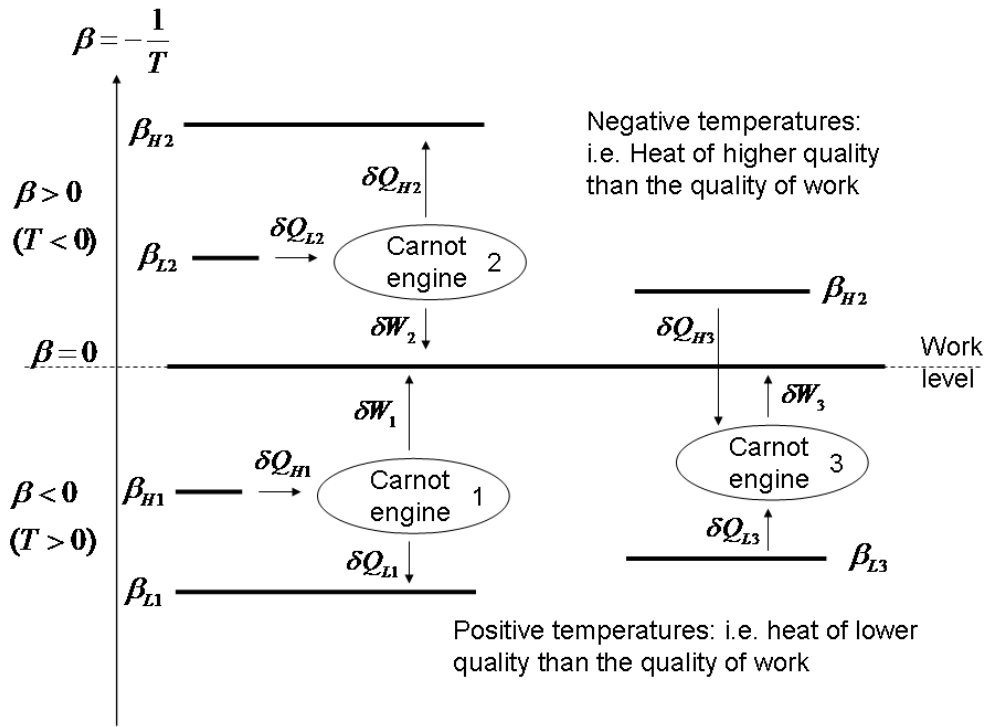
$\beta = -\frac{1}{T}$

$\beta_{H2}$

Negative temperatures: i.e. Heat of higher quality than the quality of work

$\delta Q_{H2}$

$\beta > 0$
$(T < 0)$

$\beta_{L2}$

$\delta Q_{L2}$

Carnot engine 2

$\beta_{H2}$

$\delta W_2$

$\delta Q_{H3}$

$\beta = 0$

Work level

$\delta W_1$

$\delta W_3$

Carnot engine 3

$\beta < 0$
$(T > 0)$

$\beta_{H1}$

$\delta Q_{H1}$

Carnot engine 1

$\delta Q_{L3}$

$\delta Q_{L1}$

$\beta_{L3}$

$\beta_{L1}$

Positive temperatures: i.e. heat of lower quality than the quality of work